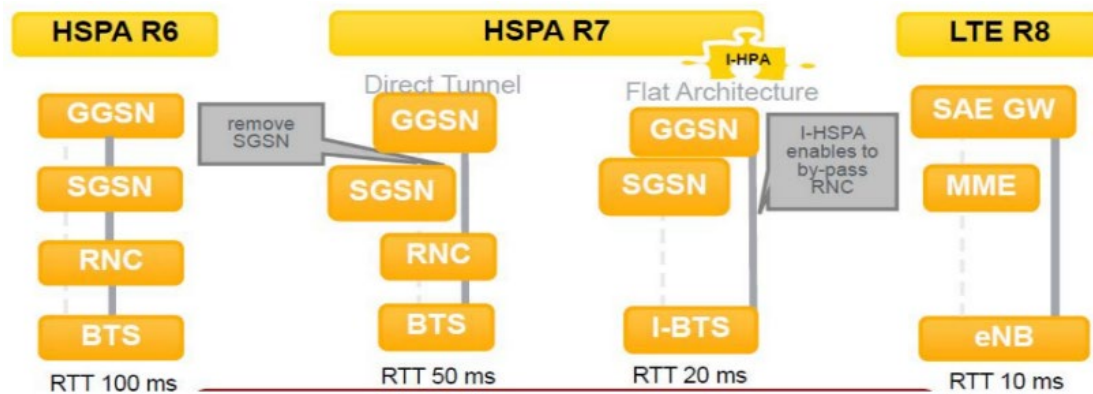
HSPA R6

GGSN

SGSN

RNC

BTS

RTT 100 ms

remove SGSN

HSPA R7

Direct Tunnel

GGSN

SGSN

RNC

BTS

RTT 50 ms

I-HPA

Flat Architecture

GGSN

SGSN

I-BTS

RTT 20 ms

I-HSPA enables to by-pass RNC

LTE R8

SAE GW

MME

eNB

RTT 10 ms